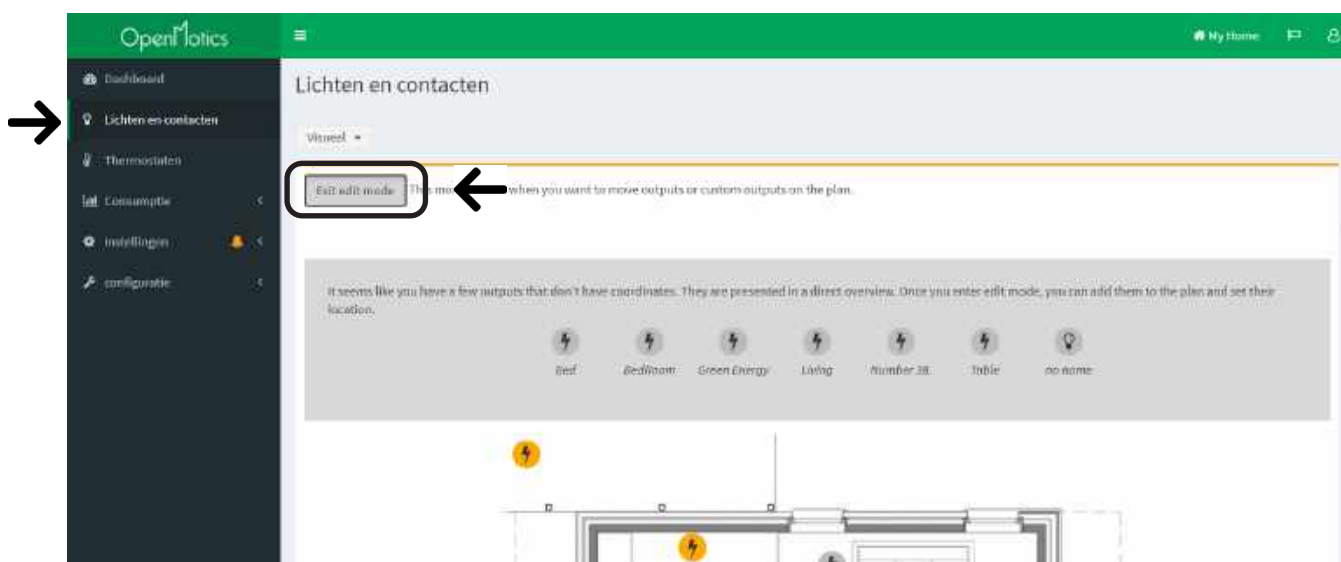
OpenMotics

My Home

Dashboard
Lichten en contacten
Thermostaten
Consumptie
Instellingen
configuratie

Lichten en contacten

Visueel

Exit edit mode

Th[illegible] when you want to move outputs or custom outputs on the plan.

It seems like you have a few outputs that don't have coordinates. They are presented in a direct overview. Once you enter edit mode, you can add them to the plan and set their location.

Bed
BedRoom
Green Energy
Living
Number 38
Table
no name